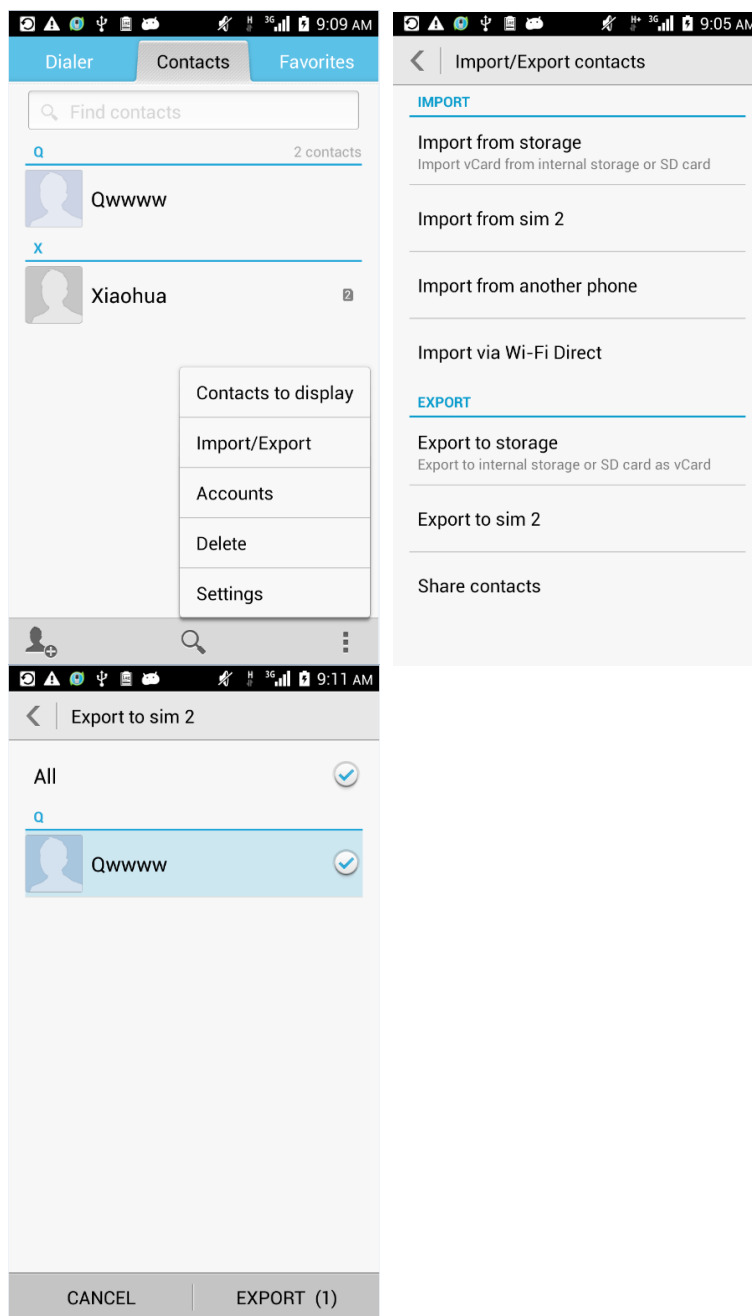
9:09 AM

Dialer Contacts Favorites

Find contacts

Q 2 contacts

Qwwww

X

Xiaohua 2

Contacts to display

Import/Export

Accounts

Delete

Settings

9:11 AM

Export to sim 2

All

Q

Qwwww

CANCEL EXPORT (1)

9:05 AM

Import/Export contacts

IMPORT

Import from storage
Import vCard from internal storage or SD card

Import from sim 2

Import from another phone

Import via Wi-Fi Direct

EXPORT

Export to storage
Export to internal storage or SD card as vCard

Export to sim 2

Share contacts